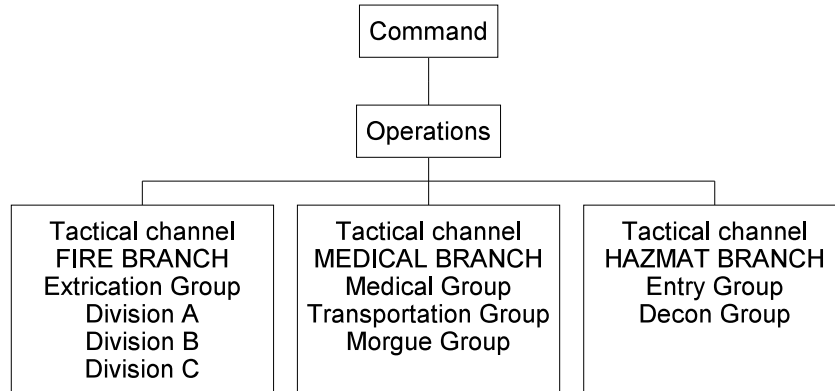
Command

Operations

Tactical channel
FIRE BRANCH
Extrication Group
Division A
Division B
Division C

Tactical channel
MEDICAL BRANCH
Medical Group
Transportation Group
Morgue Group

Tactical channel
HAZMAT BRANCH
Entry Group
Decon Group